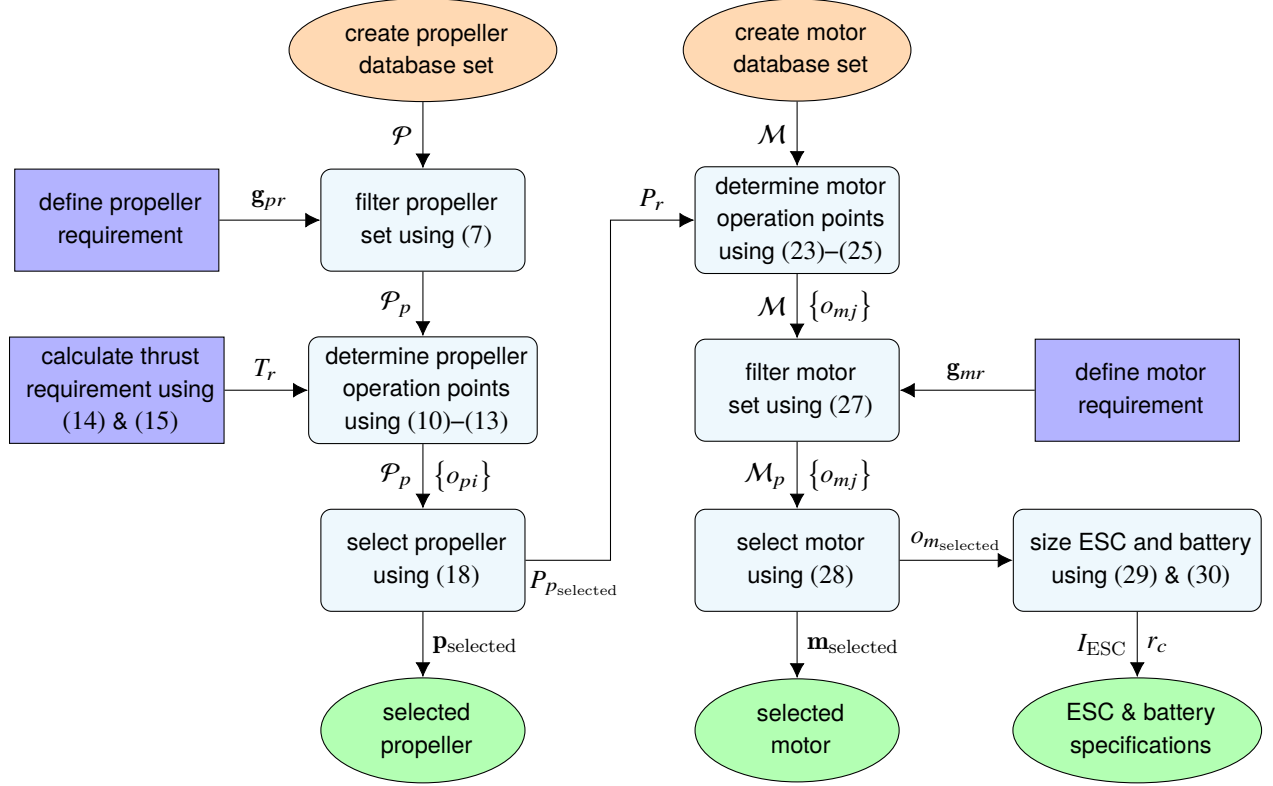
create propeller database set

$\mathcal{P}$

define propeller requirement

$\mathbf{g}_{pr}$

filter propeller set using (7)

$\mathcal{P}_p$

calculate thrust requirement using (14) & (15)

$T_r$

determine propeller operation points using (10)–(13)

$\mathcal{P}_p$ $\{o_{pi}\}$

select propeller using (18)

$P_{p_{\text{selected}}}$

$\mathbf{p}_{\text{selected}}$

selected propeller

create motor database set

$\mathcal{M}$

$P_r$

determine motor operation points using (23)–(25)

$\mathcal{M}$ $\{o_{mj}\}$

filter motor set using (27)

$\mathbf{g}_{mr}$

define motor requirement

$\mathcal{M}_p$ $\{o_{mj}\}$

select motor using (28)

$o_{m_{\text{selected}}}$

size ESC and battery using (29) & (30)

$\mathbf{m}_{\text{selected}}$

selected motor

$I_{\text{ESC}}$ $r_c$

ESC & battery specifications